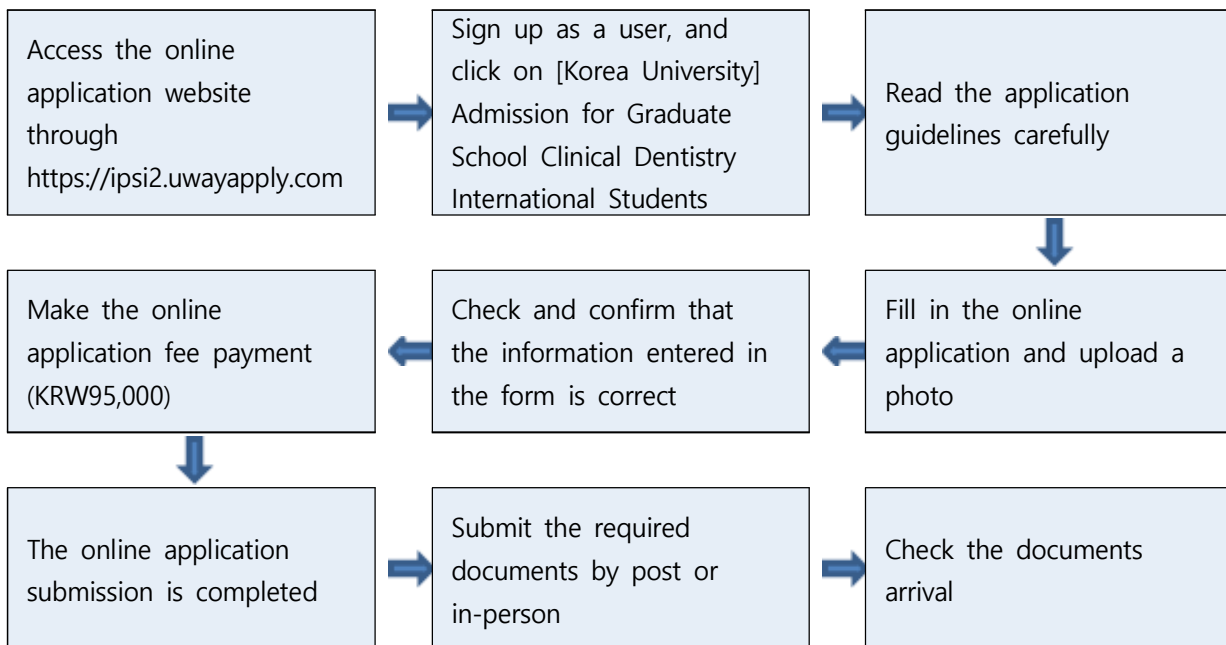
Access the online application website through https://ipsi2.uwayapply.com

Sign up as a user, and click on [Korea University] Admission for Graduate School Clinical Dentistry International Students

Read the application guidelines carefully

Fill in the online application and upload a photo

Check and confirm that the information entered in the form is correct

Make the online application fee payment (KRW95,000)

The online application submission is completed

Submit the required documents by post or in-person

Check the documents arrival